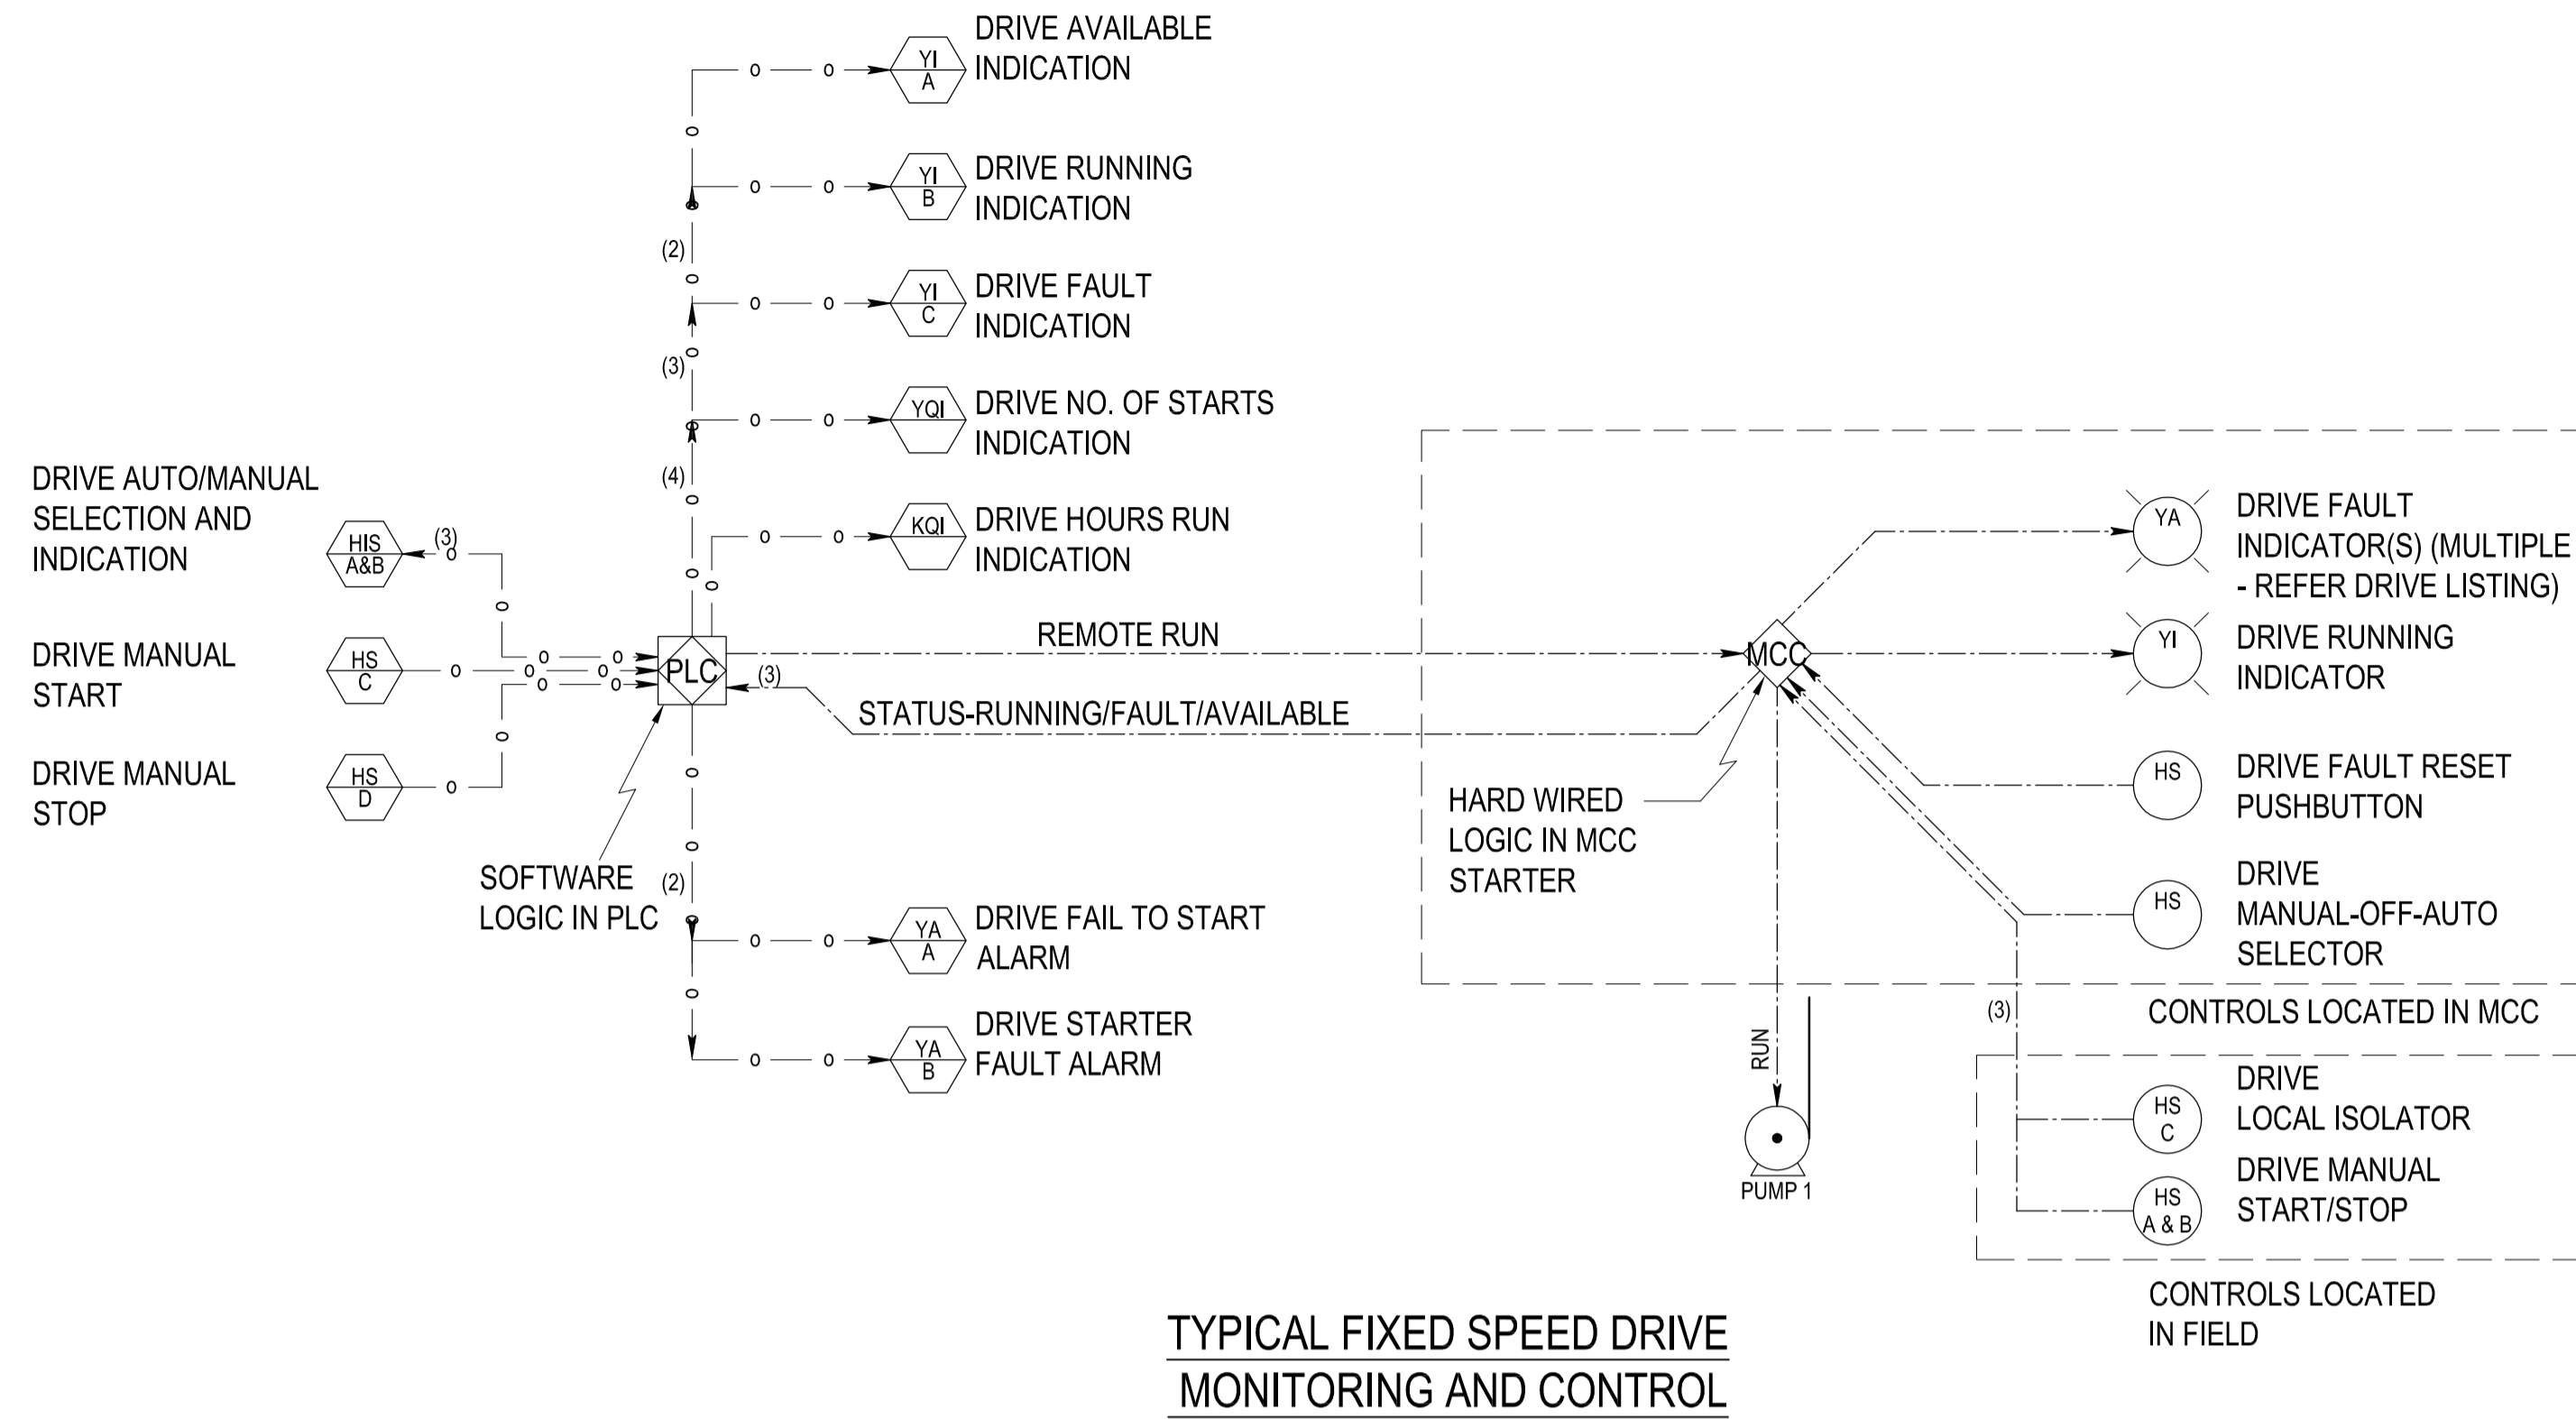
YI
A
DRIVE AVAILABLE INDICATION

YI
B
DRIVE RUNNING INDICATION

(2)

YI
C
DRIVE FAULT INDICATION

(3)

YQI
DRIVE NO. OF STARTS INDICATION

(4)

KQI
DRIVE HOURS RUN INDICATION

DRIVE AUTO/MANUAL SELECTION AND INDICATION

HIS
A&B

(3)

DRIVE MANUAL START

HS
C

DRIVE MANUAL STOP

HS
D

PLC

(3)

REMOTE RUN

STATUS-RUNNING/FAULT/AVAILABLE

SOFTWARE LOGIC IN PLC

(2)

YA
A
DRIVE FAIL TO START ALARM

YA
B
DRIVE STARTER FAULT ALARM

MCC

HARD WIRED LOGIC IN MCC STARTER

YA
DRIVE FAULT INDICATOR(S) (MULTIPLE - REFER DRIVE LISTING)

YI
DRIVE RUNNING INDICATOR

HS
DRIVE FAULT RESET PUSHBUTTON

HS
DRIVE MANUAL-OFF-AUTO SELECTOR

CONTROLS LOCATED IN MCC

(3)

RUN

PUMP 1

HS
C
DRIVE LOCAL ISOLATOR

HS
A & B
DRIVE MANUAL START/STOP

CONTROLS LOCATED IN FIELD

TYPICAL FIXED SPEED DRIVE MONITORING AND CONTROL